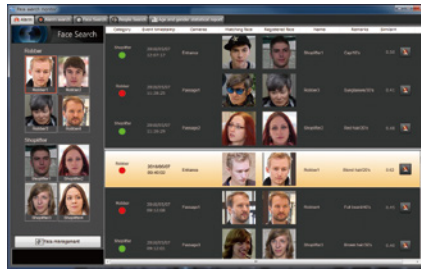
Face Search

Robber

Shoplifter

Face management

| Category | Event timestamp | Cameras | Matching face | Registered face | Name | Remarks | Similarit |
|---|---|---|---|---|---|---|---|
| Shoplifter | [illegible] | Entrance | | | Shoplifter1 | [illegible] | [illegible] |
| Robber | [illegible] | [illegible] | | | Robber1 | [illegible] | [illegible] |
| Shoplifter | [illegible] | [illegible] | | | Shoplifter2 | Red hair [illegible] | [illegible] |
| Robber | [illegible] | Entrance | | | Robber3 | Blond hair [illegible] | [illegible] |
| Robber | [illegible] | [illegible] | | | Robber2 | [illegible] | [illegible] |
| Shoplifter | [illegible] | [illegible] | | | Shoplifter3 | Brown hair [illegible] | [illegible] |